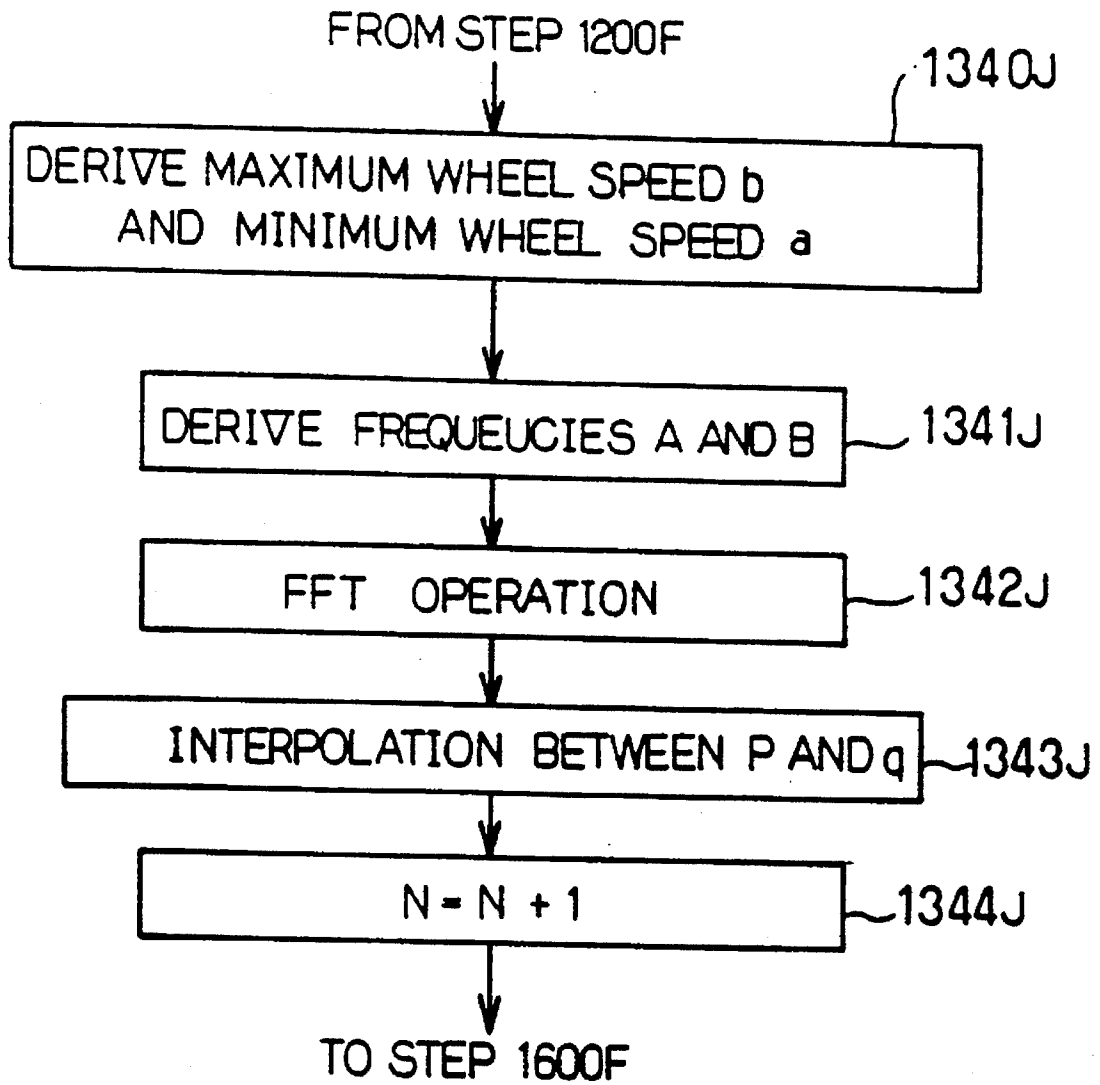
FROM STEP 1200F

1340J

DERIVE MAXIMUM WHEEL SPEED b AND MINIMUM WHEEL SPEED a

DERIVE FREQUEUCIES A AND B

1341J

FFT OPERATION

1342J

INTERPOLATION BETWEEN P AND q

1343J

$N = N + 1$

1344J

TO STEP 1600F